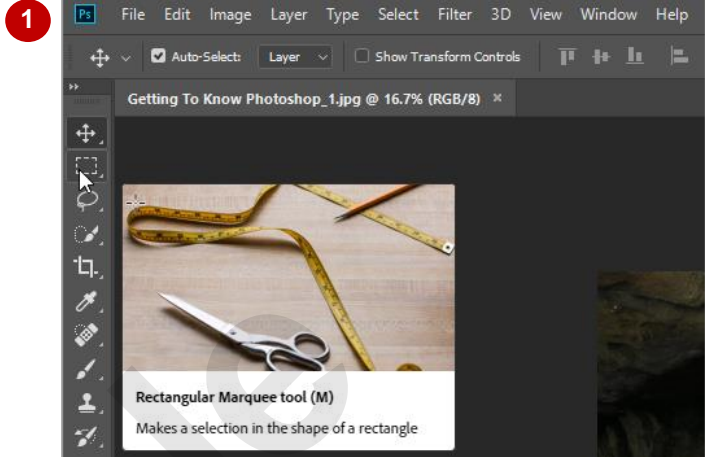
1

Ps File Edit Image Layer Type Select Filter 3D View Window Help

Auto-Select: Layer Show Transform Controls

Getting To Know Photoshop_1.jpg @ 16.7% (RGB/8) ×

Rectangular Marquee tool (M)

Makes a selection in the shape of a rectangle